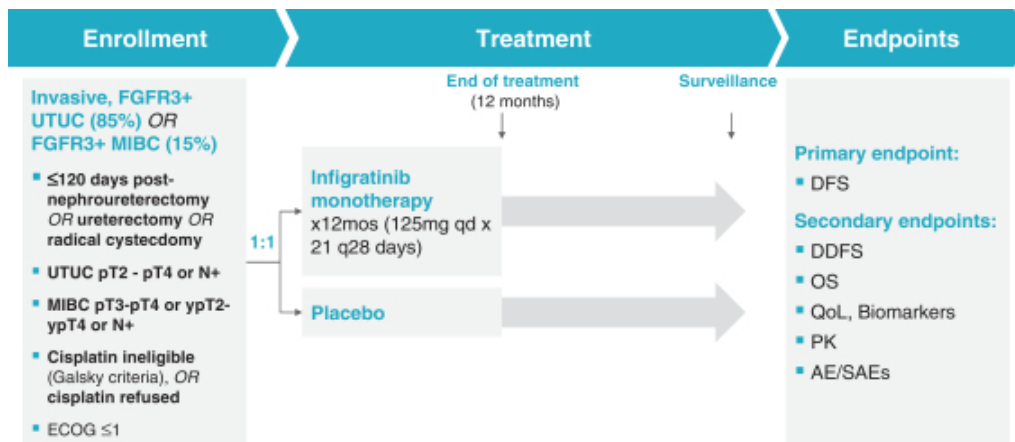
Enrollment

Treatment

Endpoints

Invasive, FGFR3+ UTUC (85%) *OR* FGFR3+ MIBC (15%)

- ≤120 days post-nephroureterectomy *OR* ureterectomy *OR* radical cystecdomy
- UTUC pT2 - pT4 or N+
- MIBC pT3-pT4 or ypT2-ypT4 or N+
- Cisplatin ineligible (Galsky criteria), *OR* cisplatin refused
- ECOG ≤1

1:1

End of treatment
(12 months)

Surveillance

Infigratinib monotherapy
x12mos (125mg qd x 21 q28 days)

Placebo

Primary endpoint:
- DFS

Secondary endpoints:
- DDFS
- OS
- QoL, Biomarkers
- PK
- AE/SAEs